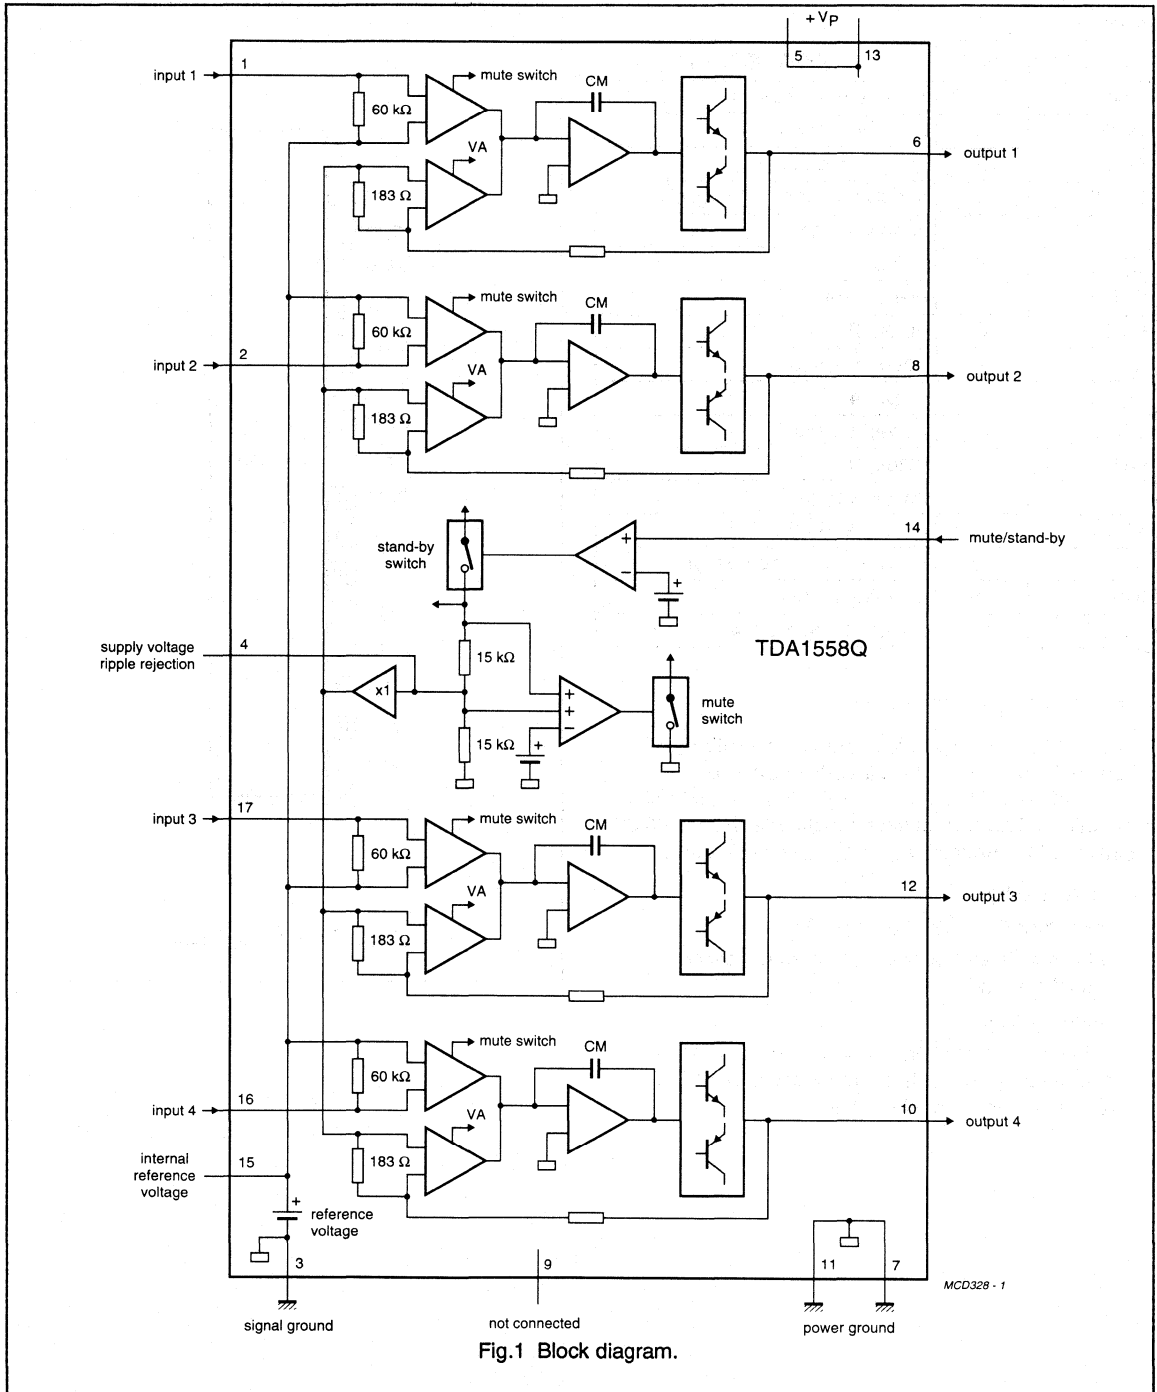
$+V_P$
5
13
input 1
1
mute switch
CM
60 kΩ
VA
183 Ω
6
output 1
mute switch
CM
60 kΩ
input 2
2
VA
183 Ω
8
output 2
stand-by switch
14
mute/stand-by
supply voltage ripple rejection
4
15 kΩ
TDA1558Q
x1
15 kΩ
mute switch
input 3
17
mute switch
CM
60 kΩ
VA
183 Ω
12
output 3
mute switch
CM
60 kΩ
input 4
16
VA
10
output 4
internal reference voltage
15
183 Ω
reference voltage
3
9
11
7
MCD328 - 1
signal ground
not connected
power ground
Fig.1 Block diagram.